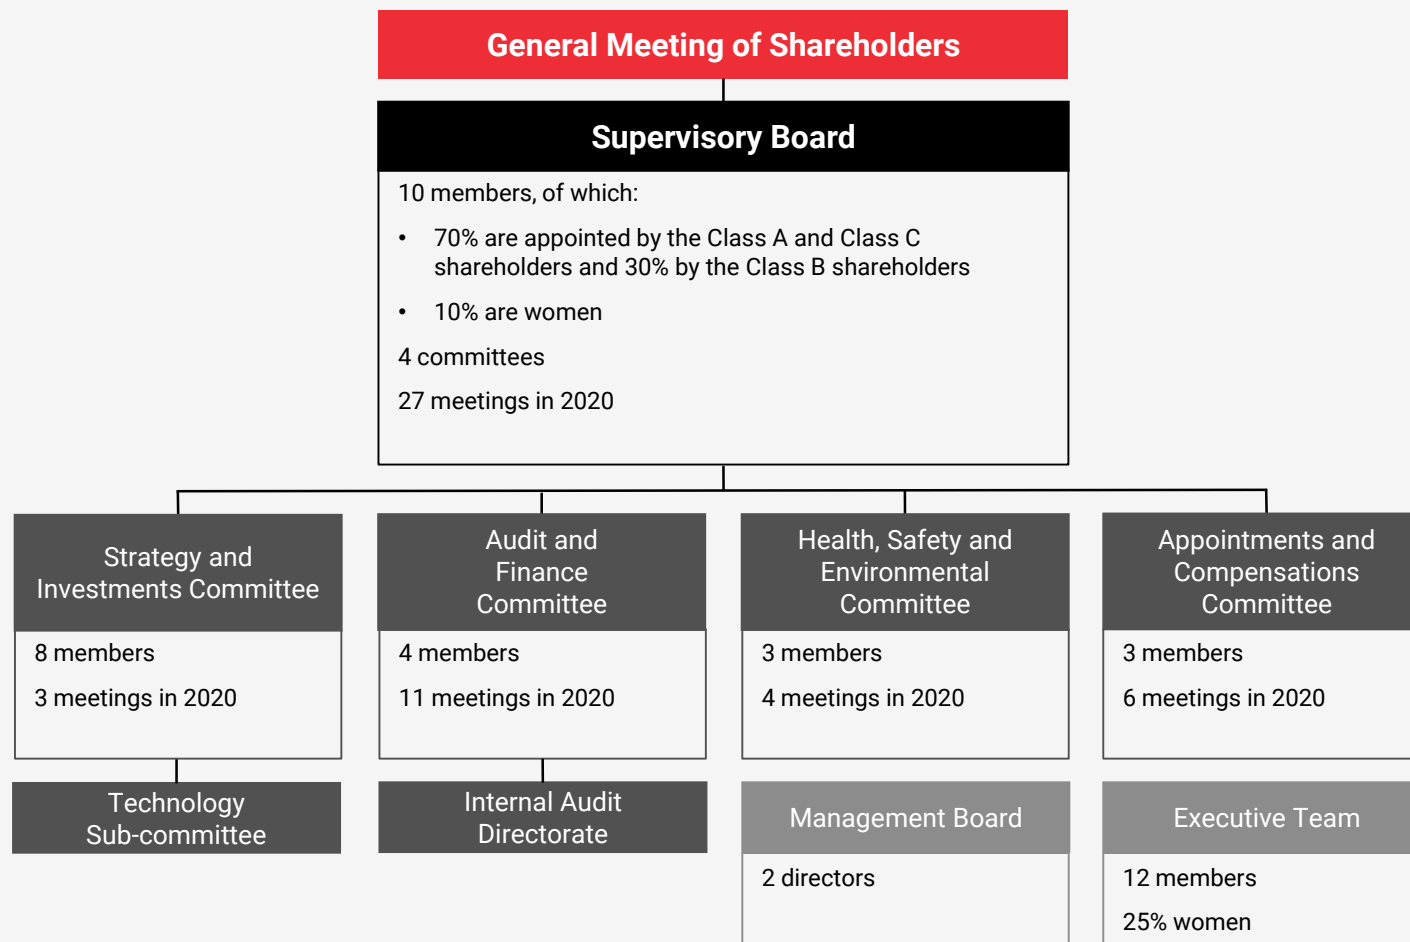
General Meeting of Shareholders

Supervisory Board

10 members, of which:

• 70% are appointed by the Class A and Class C shareholders and 30% by the Class B shareholders

• 10% are women

4 committees

27 meetings in 2020

Strategy and Investments Committee

8 members

3 meetings in 2020

Technology Sub-committee

Audit and Finance Committee

4 members

11 meetings in 2020

Internal Audit Directorate

Health, Safety and Environmental Committee

3 members

4 meetings in 2020

Management Board

2 directors

Appointments and Compensations Committee

3 members

6 meetings in 2020

Executive Team

12 members

25% women